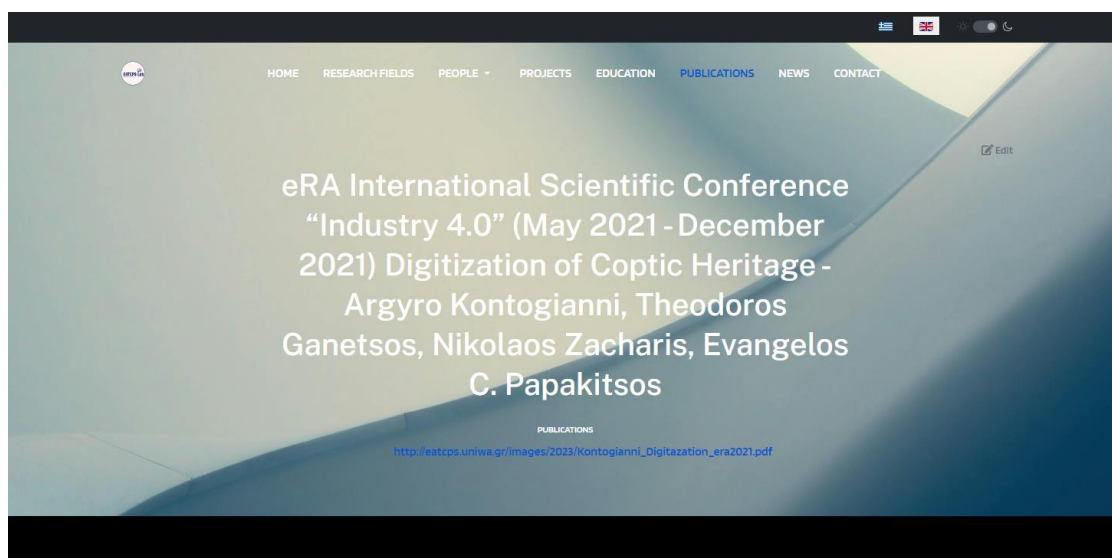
HOME RESEARCH FIELDS PEOPLE PROJECTS EDUCATION PUBLICATIONS NEWS CONTACT

Edit

eRA International Scientific Conference "Industry 4.0" (May 2021 - December 2021) Digitization of Coptic Heritage - Argyro Kontogianni, Theodoros Ganetsos, Nikolaos Zacharis, Evangelos C. Papakitsos

PUBLICATIONS

http://eatcps.uniwa.gr/images/2023/Kontogianni_Digitazation_era2021.pdf